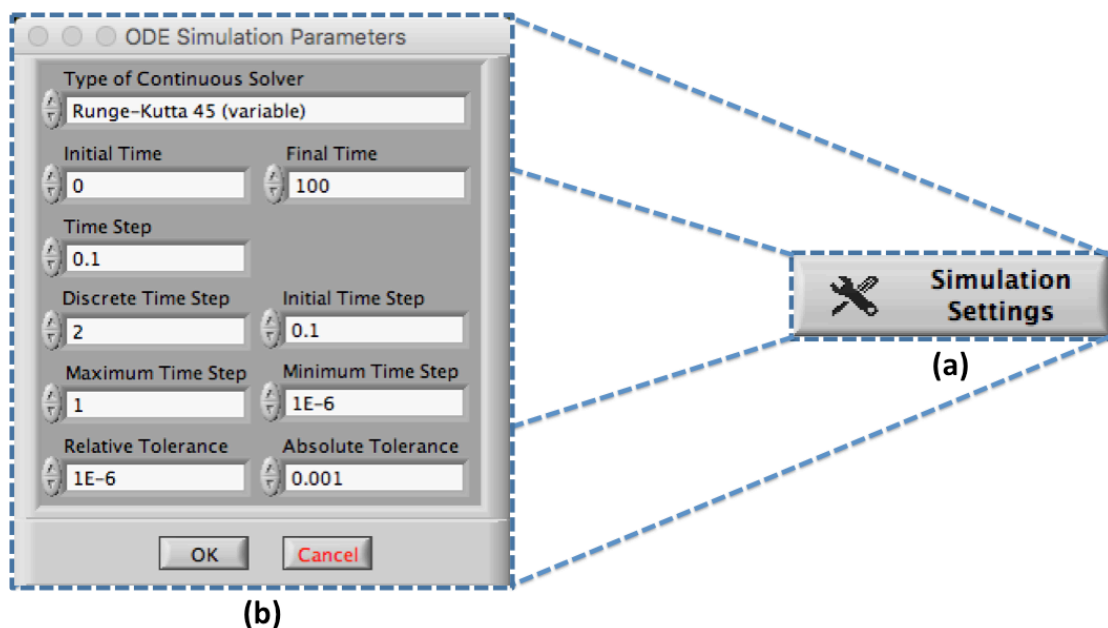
ODE Simulation Parameters

Type of Continuous Solver
Runge-Kutta 45 (variable)

Initial Time
0

Final Time
100

Time Step
0.1

Discrete Time Step
2

Initial Time Step
0.1

Maximum Time Step
1

Minimum Time Step
1E-6

Relative Tolerance
1E-6

Absolute Tolerance
0.001

OK

Cancel

(b)

Simulation Settings

(a)